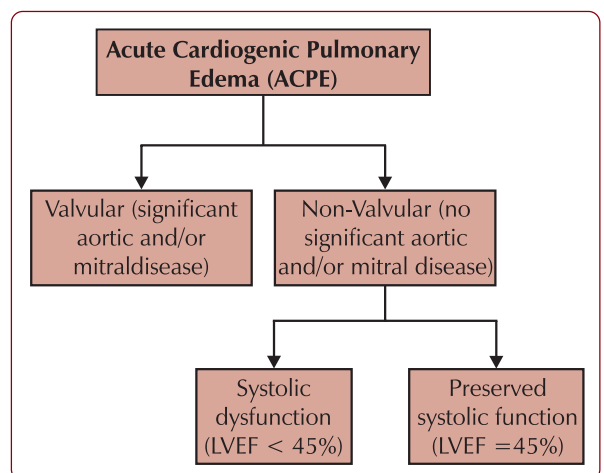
Acute Cardiogenic Pulmonary Edema (ACPE)

Valvular (significant aortic and/or mitraldisease)

Non-Valvular (no significant aortic and/or mitral disease)

Systolic dysfunction (LVEF < 45%)

Preserved systolic function (LVEF =45%)